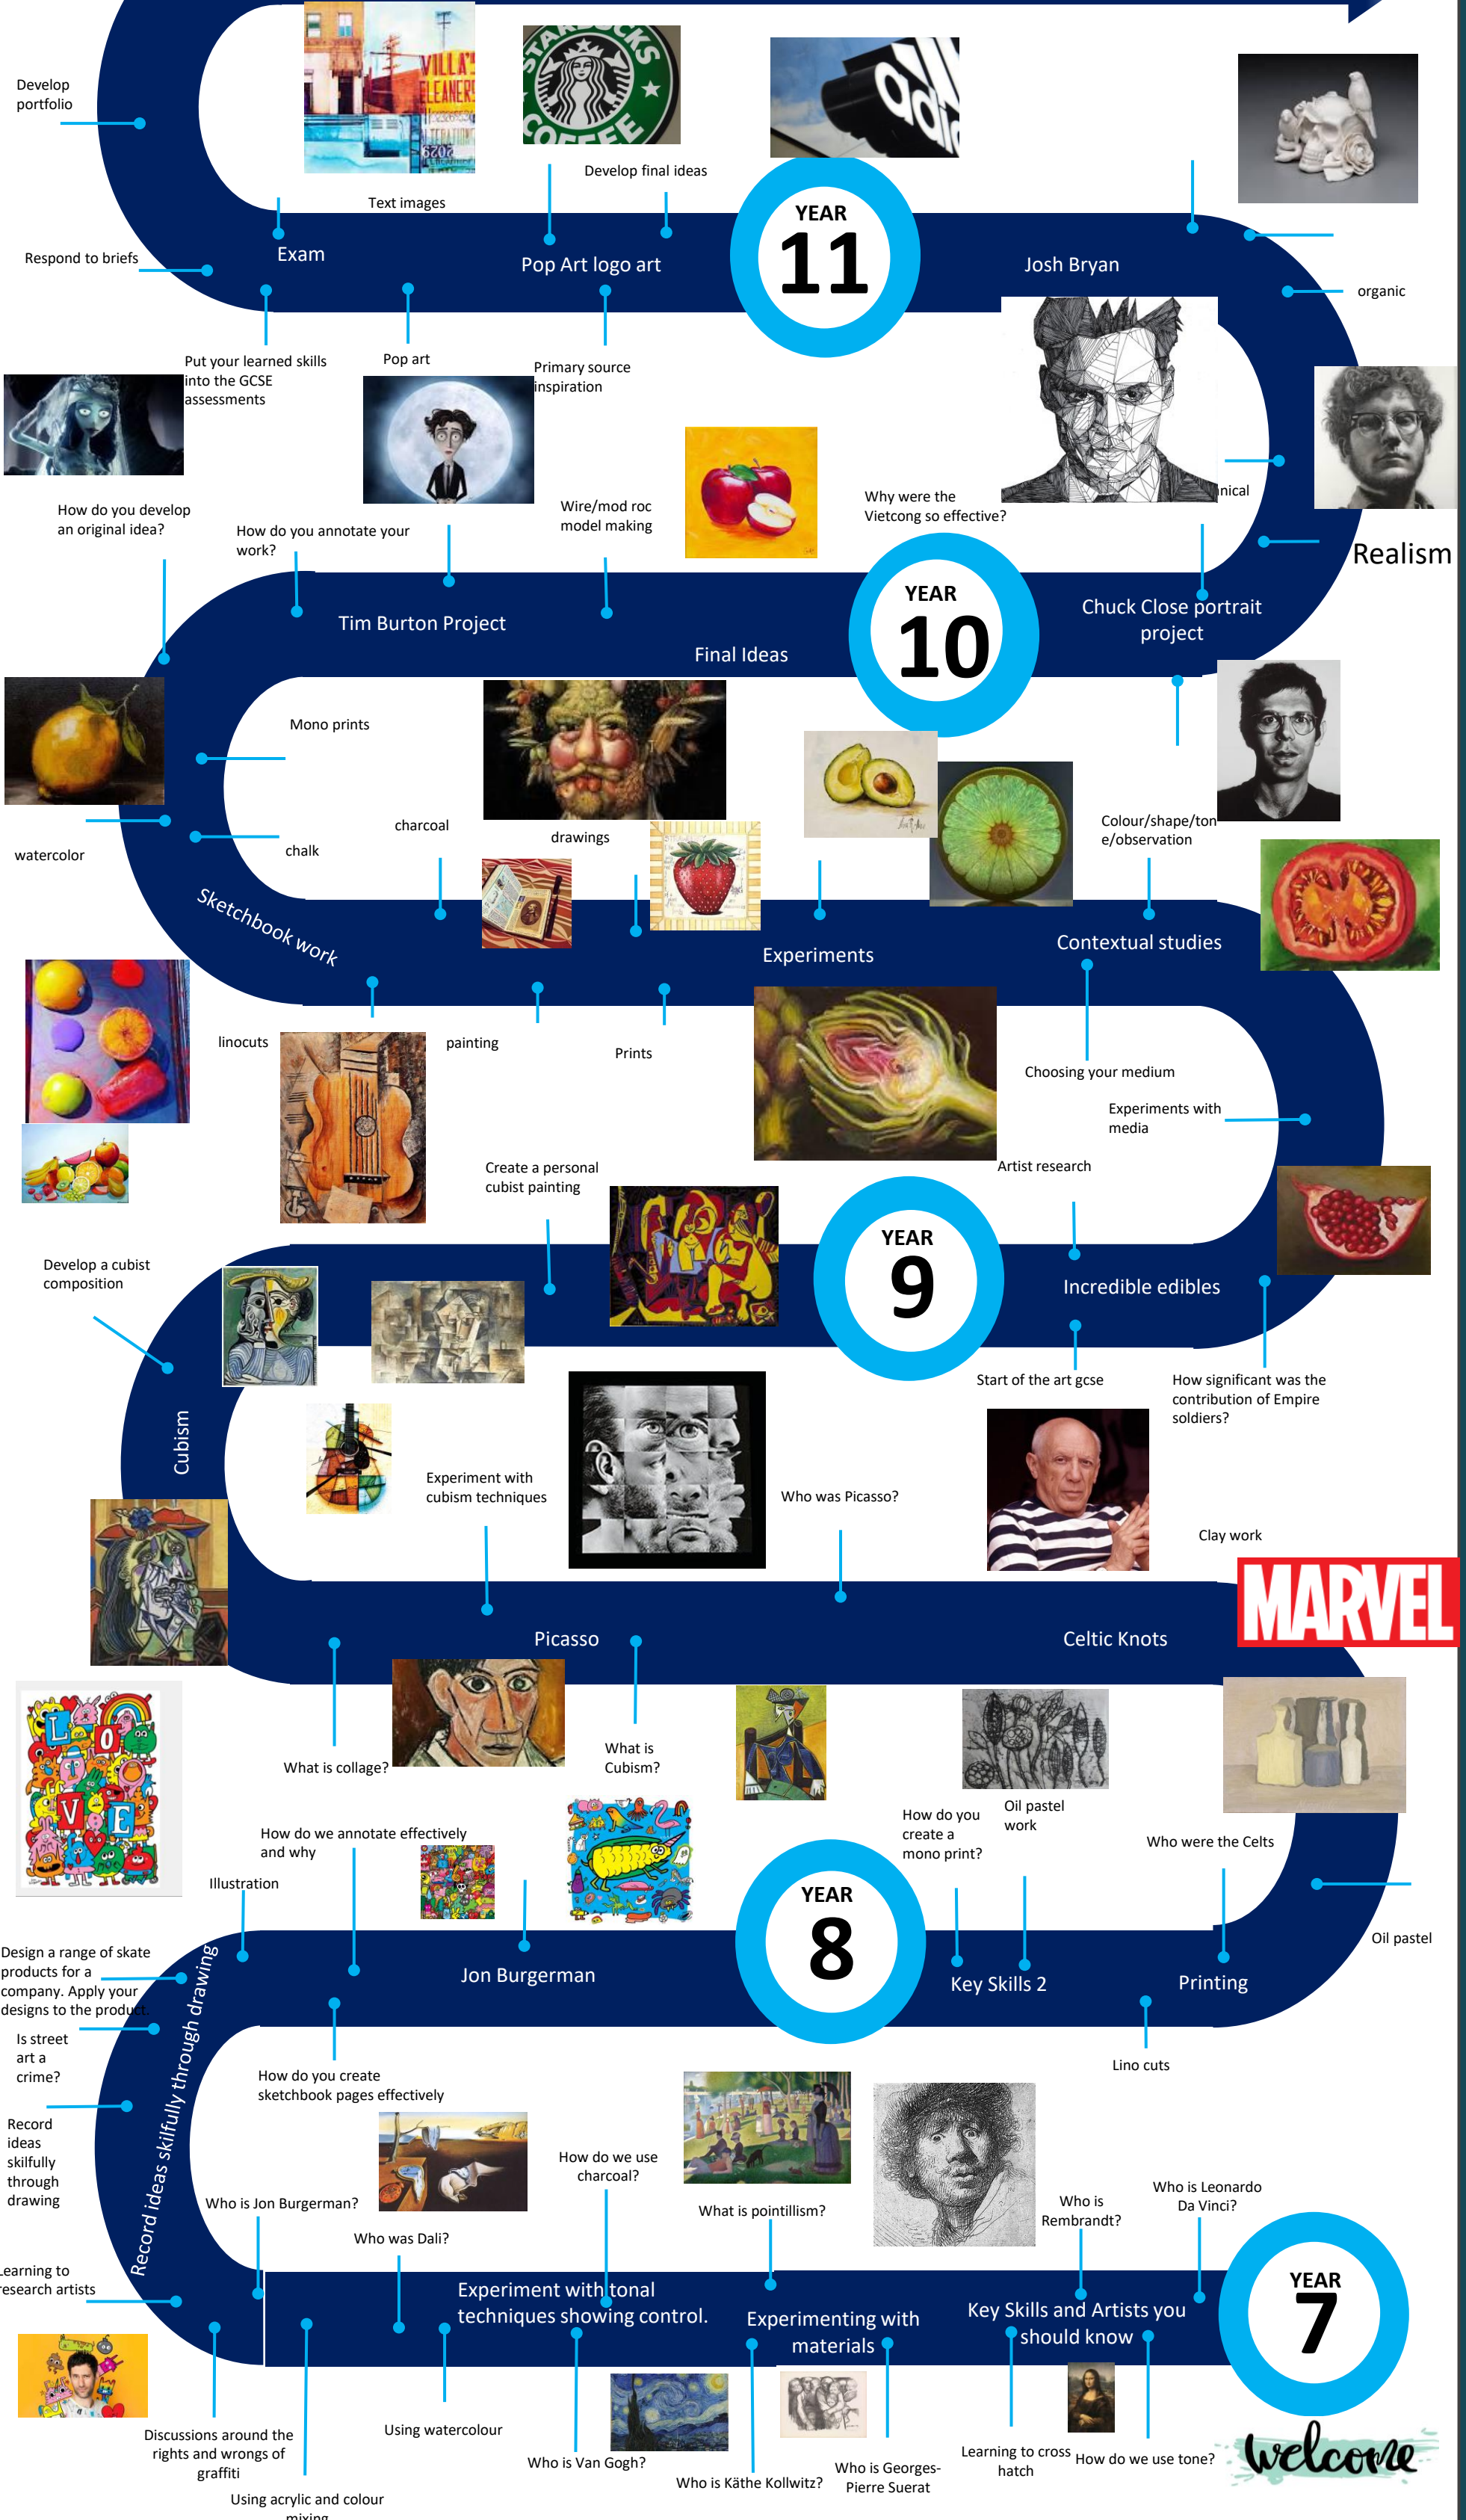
Develop portfolio

Text images

Develop final ideas

YEAR 11

Respond to briefs

Exam

Pop Art logo art

Josh Bryan

organic

Put your learned skills into the GCSE assessments

Pop art

Primary source inspiration

nical

Realism

How do you develop an original idea?

How do you annotate your work?

Wire/mod roc model making

Why were the Vietcong so effective?

YEAR 10

Chuck Close portrait project

Tim Burton Project

Final Ideas

Mono prints

charcoal

drawings

watercolor

chalk

Colour/shape/tone/observation

Sketchbook work

Experiments

Contextual studies

linocuts

painting

Prints

Choosing your medium

Experiments with media

Create a personal cubist painting

Artist research

Develop a cubist composition

YEAR 9

Incredible edibles

Start of the art gcse

How significant was the contribution of Empire soldiers?

Cubism

Experiment with cubism techniques

Who was Picasso?

Clay work

MARVEL

Picasso

Celtic Knots

What is collage?

What is Cubism?

How do you create a mono print?

Oil pastel work

Who were the Celts

How do we annotate effectively and why

Illustration

YEAR 8

Oil pastel

Design a range of skate products for a company. Apply your designs to the product.

Jon Burgerman

Key Skills 2

Printing

Record ideas skilfully through drawing

Is street art a crime?

Lino cuts

How do you create sketchbook pages effectively

Record ideas skilfully through drawing

How do we use charcoal?

Who is Jon Burgerman?

What is pointillism?

Who is Rembrandt?

Who is Leonardo Da Vinci?

Who was Dali?

Learning to research artists

Experiment with tonal techniques showing control.

Experimenting with materials

Key Skills and Artists you should know

YEAR 7

Discussions around the rights and wrongs of graffiti

Using watercolour

Who is Van Gogh?

Who is Käthe Kollwitz?

Who is Georges-Pierre Suerat

Learning to cross hatch

How do we use tone?

welcome

Using acrylic and colour mixing